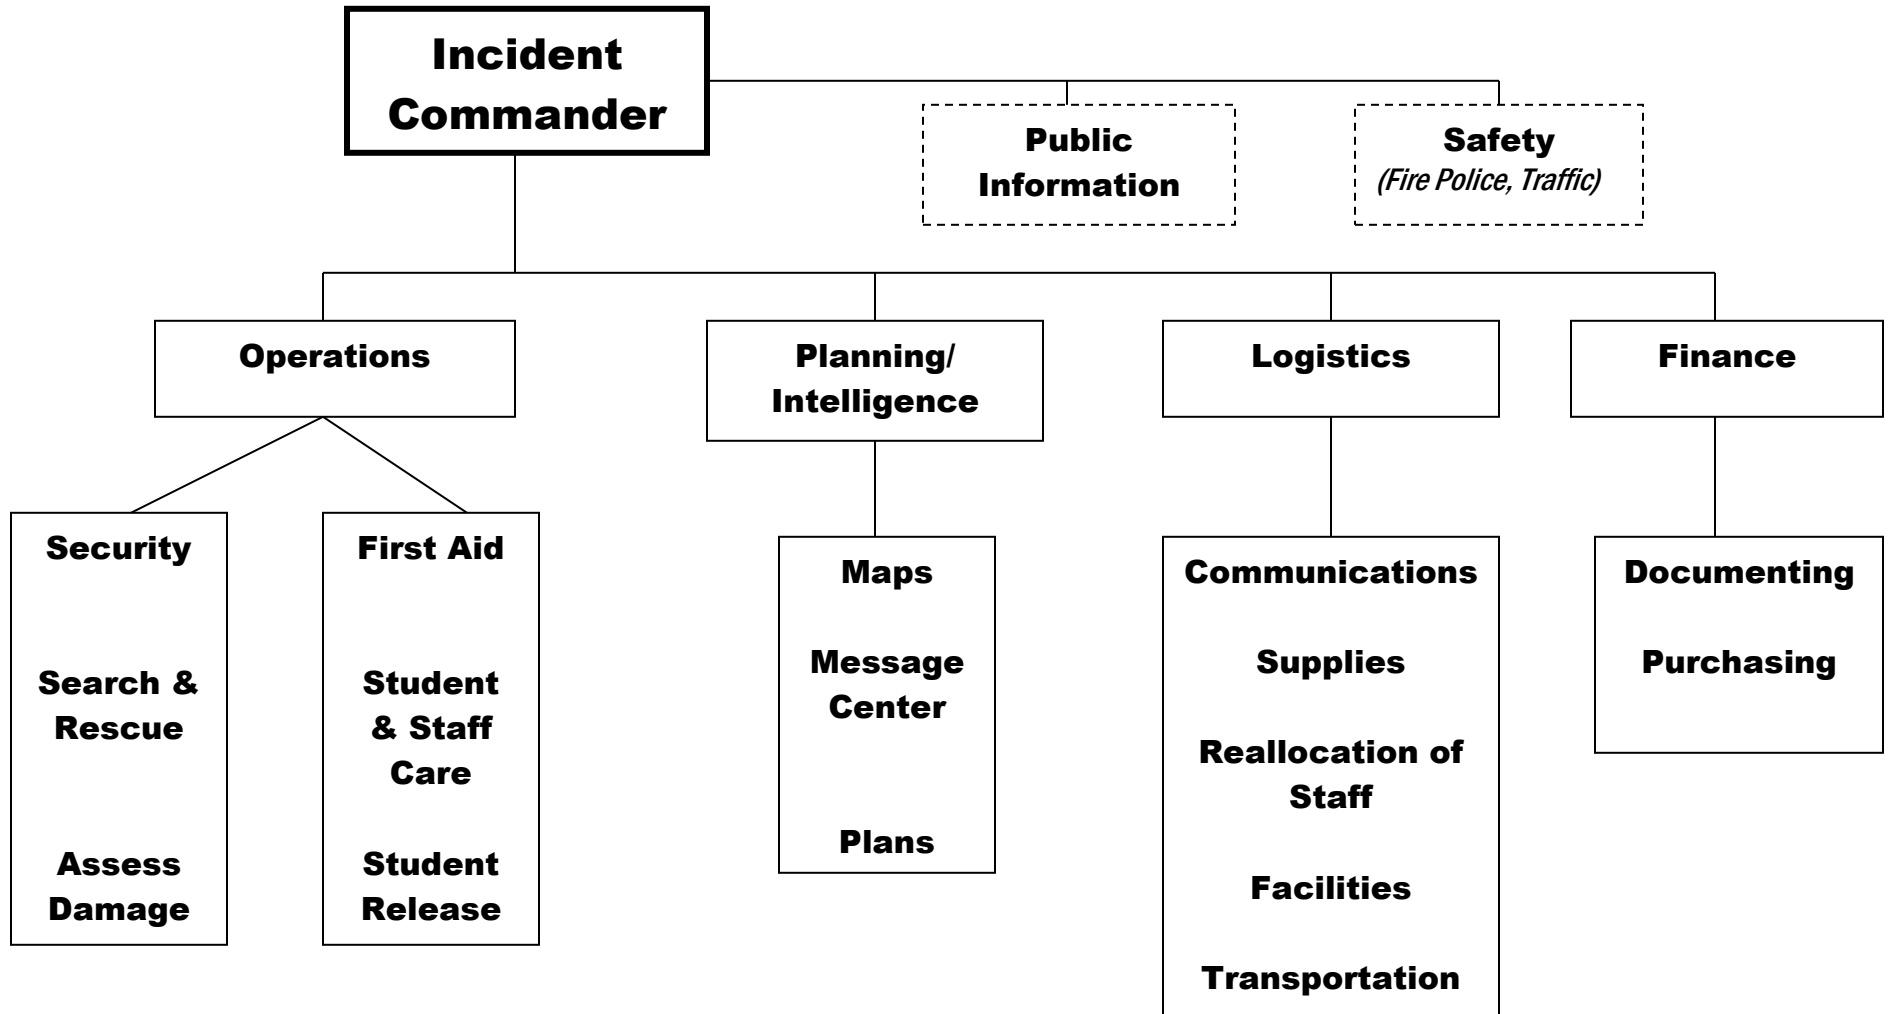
Incident Commander

Public Information

Safety
(Fire Police, Traffic)

Operations

Planning/ Intelligence

Logistics

Finance

Security

Search & Rescue

Assess Damage

First Aid

Student & Staff Care

Student Release

Maps

Message Center

Plans

Communications

Supplies

Reallocation of Staff

Facilities

Transportation

Documenting

Purchasing